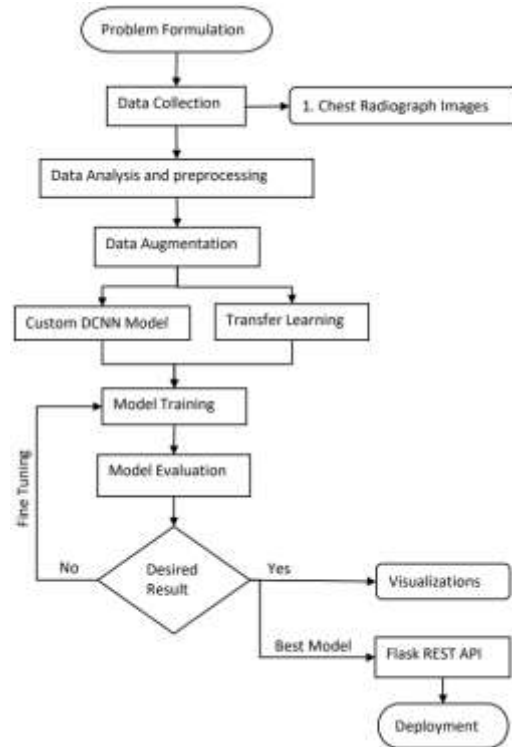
Problem Formulation

Data Collection

1. Chest Radiograph Images

Data Analysis and preprocessing

Data Augmentation

Custom DCNN Model

Transfer Learning

Model Training

Fine Tuning

Model Evaluation

No

Desired Result

Yes

Visualizations

Best Model

Flask REST API

Deployment